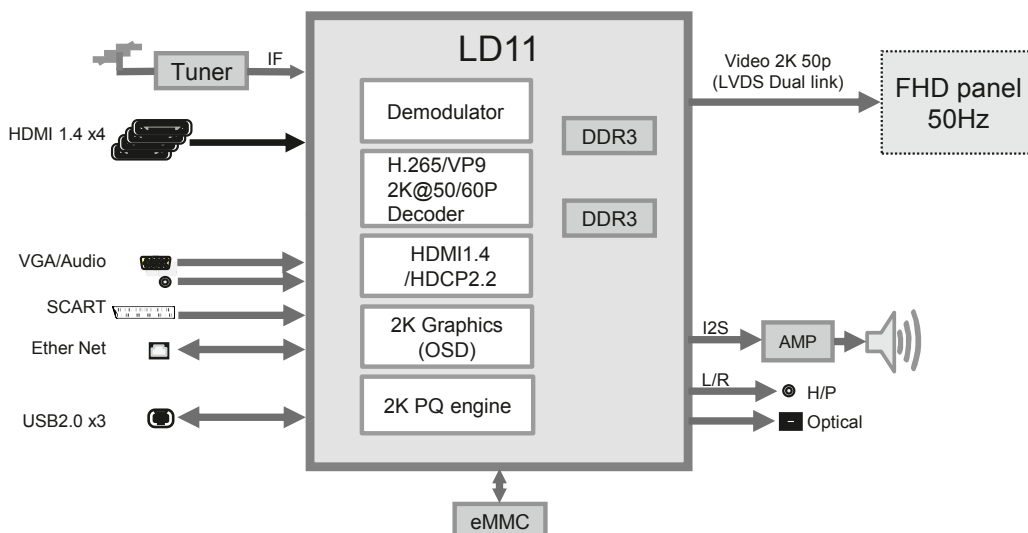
Tuner

IF

HDMI 1.4 x4

VGA/Audio

SCART

Ether Net

USB2.0 x3

LD11

Demodulator

H.265/VP9 2K@50/60P Decoder

HDMI1.4 /HDCP2.2

2K Graphics (OSD)

2K PQ engine

DDR3

DDR3

eMMC

Video 2K 50p (LVDS Dual link)

FHD panel 50Hz

I2S

AMP

L/R

H/P

Optical